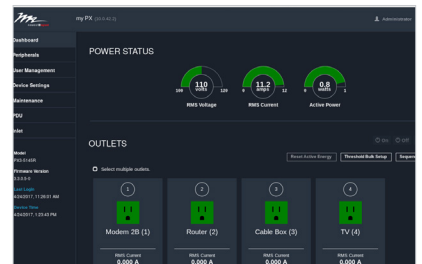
my PX (10.43.1)

Administrator

Dashboard
Peripherals
User Management
Device Settings
Maintenance
PDU
Inlet

Model
PX3-5145R
Firmware Version
3.3.0.5-0
Last Login
4/24/2017, 11:38:51 AM
Device Time
4/24/2017, 1:23:43 PM

POWER STATUS

110 volts
100 120
RMS Voltage

11.2 amps
0 12
RMS Current

0.8 watts
0 1
Active Power

OUTLETS

On Off

Reset Active Energy Threshold Bulk Setup Sequence

Select multiple outlets.

1
Modem 2B (1)
RMS Current
0.000 A

2
Router (2)
RMS Current
0.000 A

3
Cable Box (3)
RMS Current
0.000 A

4
TV (4)
RMS Current
0.000 A